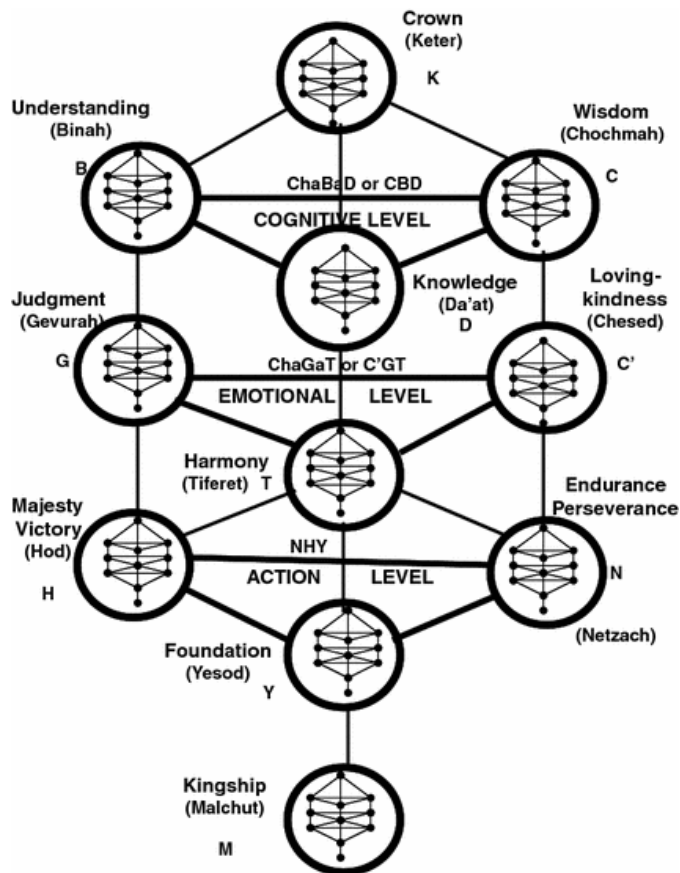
Crown
(Keter)
K

Understanding
(Binah)
B

Wisdom
(Chochmah)
C

ChaBaD or CBD

COGNITIVE LEVEL

Knowledge
(Da'at)
D

Judgment
(Gevurah)
G

Loving-kindness
(Chesed)
C'

ChaGaT or C'GT

EMOTIONAL LEVEL

Harmony
(Tiferet) T

Majesty
Victory
(Hod)
H

Endurance
Perseverance
N

NHY

ACTION LEVEL

(Netzach)

Foundation
(Yesod)
Y

Kingship
(Malchut)
M